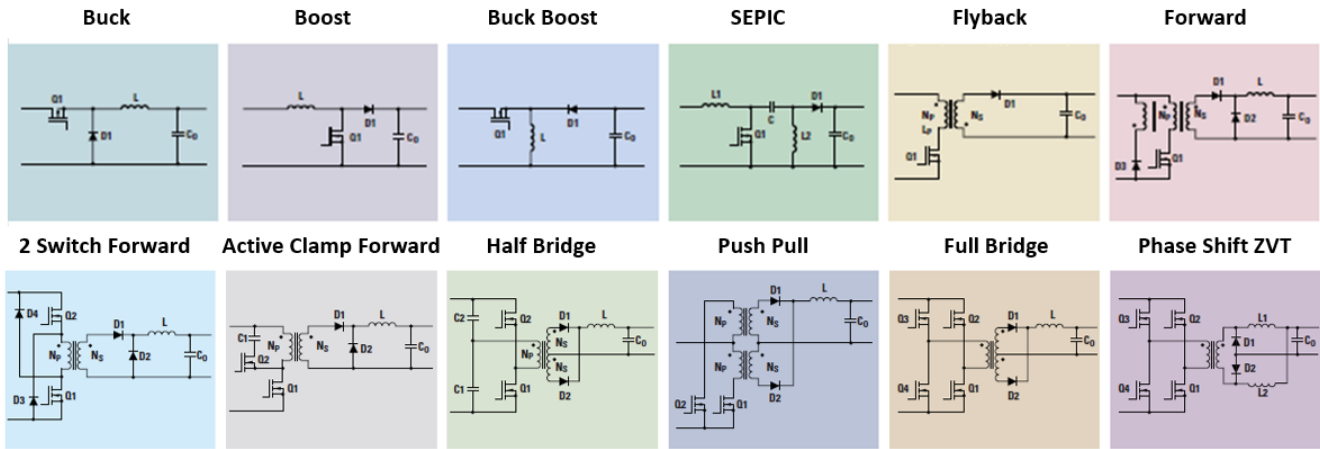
Buck

Q1, L, D1, $C_O$

Boost

L, D1, Q1, $C_O$

Buck Boost

Q1, D1, L, $C_O$

SEPIC

L1, C, D1, Q1, L2, $C_O$

Flyback

D1, $N_P$, $L_P$, $N_S$, $C_O$, Q1

Forward

D1, L, $N_P$, $N_S$, D2, $C_O$, D3, Q1

2 Switch Forward

D4, Q2, D1, L, $N_P$, $N_S$, D2, $C_O$, D3, Q1

Active Clamp Forward

D1, L, C1, Q2, $N_S$, D2, $C_O$, Q1

Half Bridge

C2, Q2, D1, L, $N_S$, $N_P$, $N_S$, $C_O$, C1, Q1, D2

Push Pull

D1, L, $N_P$, $N_S$, $C_O$, $N_P$, $N_S$, Q2, Q1, D2

Full Bridge

Q3, Q2, D1, L, $C_O$, Q4, Q1, D2

Phase Shift ZVT

Q3, Q2, L1, D1, $C_O$, D2, Q4, Q1, L2